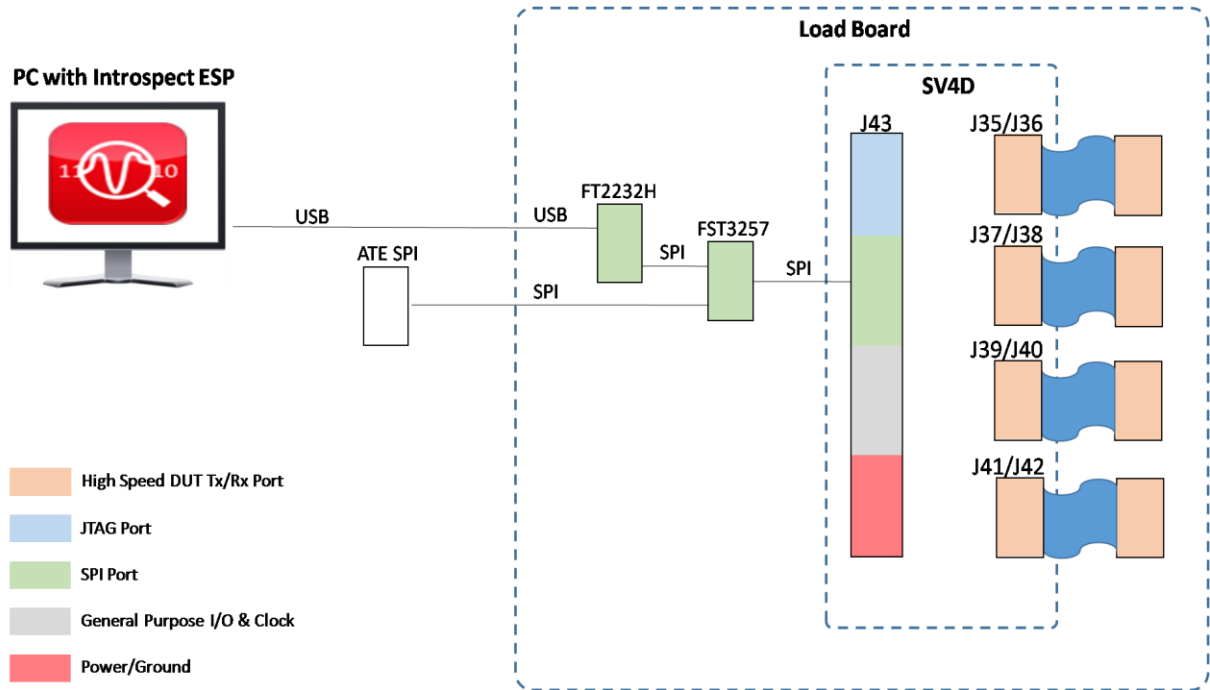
PC with Introspect ESP

11 10

Load Board

SV4D

USB

USB

FT2232H

FST3257

SPI

SPI

SPI

ATE SPI

J43

J35/J36

J37/J38

J39/J40

J41/J42

High Speed DUT Tx/Rx Port

JTAG Port

SPI Port

General Purpose I/O & Clock

Power/Ground